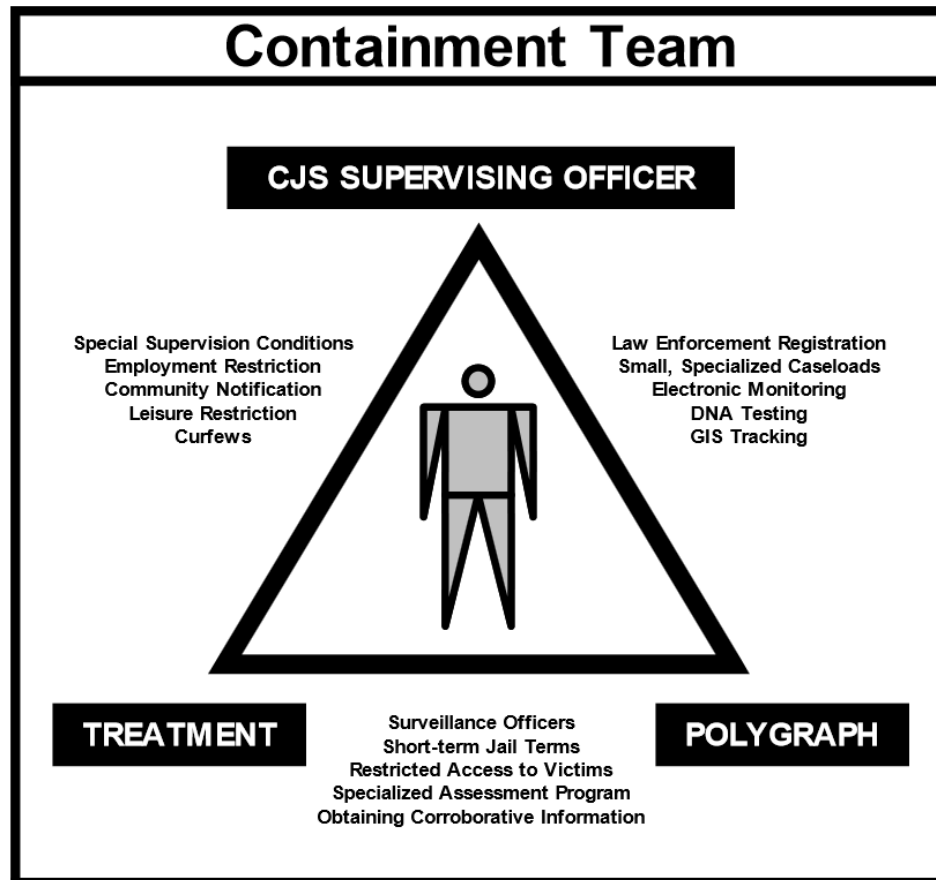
Containment Team

CJS SUPERVISING OFFICER

Special Supervision Conditions
Employment Restriction
Community Notification
Leisure Restriction
Curfews

Law Enforcement Registration
Small, Specialized Caseloads
Electronic Monitoring
DNA Testing
GIS Tracking

TREATMENT

Surveillance Officers
Short-term Jail Terms
Restricted Access to Victims
Specialized Assessment Program
Obtaining Corroborative Information

POLYGRAPH